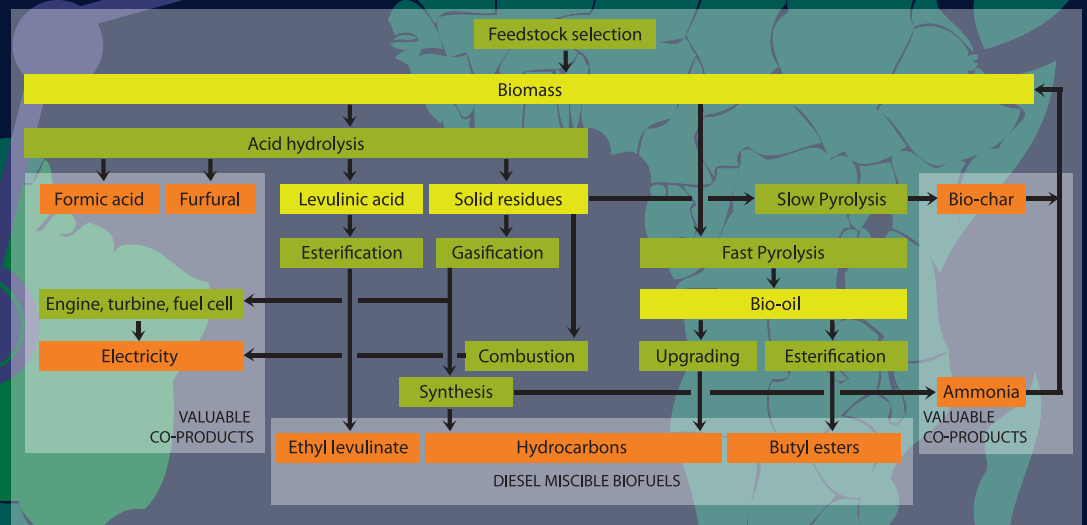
Feedstock selection

Biomass

Acid hydrolysis

Formic acid

Furfural

Levulinic acid

Solid residues

Slow Pyrolysis

Bio-char

Esterification

Gasification

Fast Pyrolysis

Engine, turbine, fuel cell

Bio-oil

Electricity

Combustion

Upgrading

Esterification

Synthesis

Ammonia

VALUABLE CO-PRODUCTS

VALUABLE CO-PRODUCTS

Ethyl levulinate

Hydrocarbons

Butyl esters

DIESEL MISCIBLE BIOFUELS